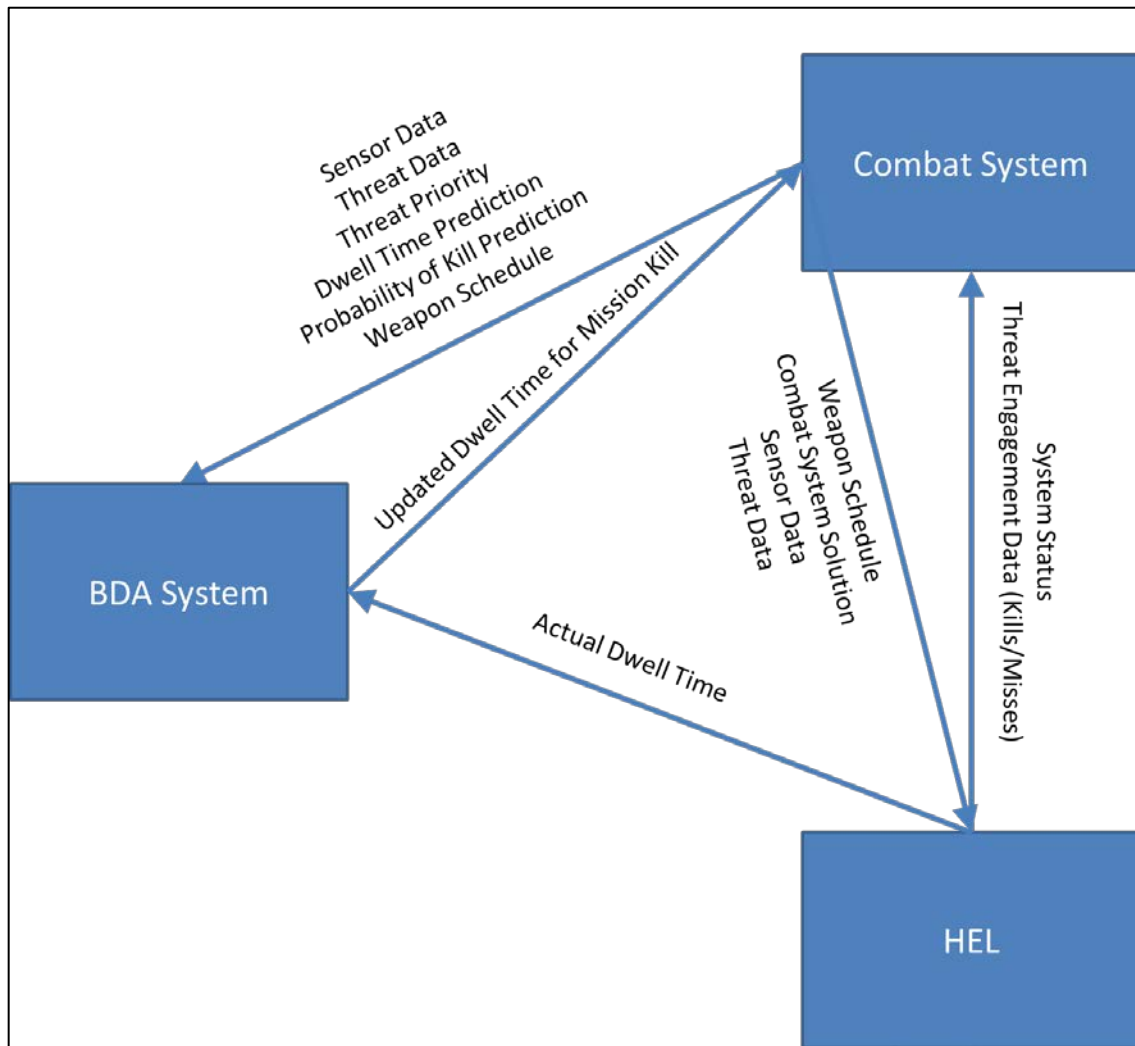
Combat System

Sensor Data
Threat Data
Threat Priority
Dwell Time Prediction
Probability of Kill Prediction
Weapon Schedule

Updated Dwell Time for Mission Kill

Weapon Schedule
Combat System Solution
Sensor Data
Threat Data

System Status
Threat Engagement Data (Kills/Misses)

BDA System

Actual Dwell Time

HEL